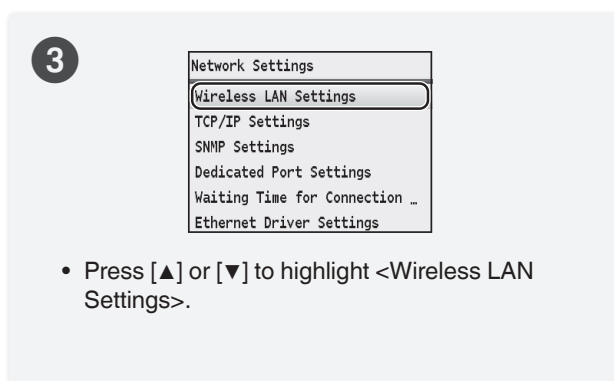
3

Network Settings
Wireless LAN Settings
TCP/IP Settings
SNMP Settings
Dedicated Port Settings
Waiting Time for Connection …
Ethernet Driver Settings

• Press [▲] or [▼] to highlight <Wireless LAN Settings>.